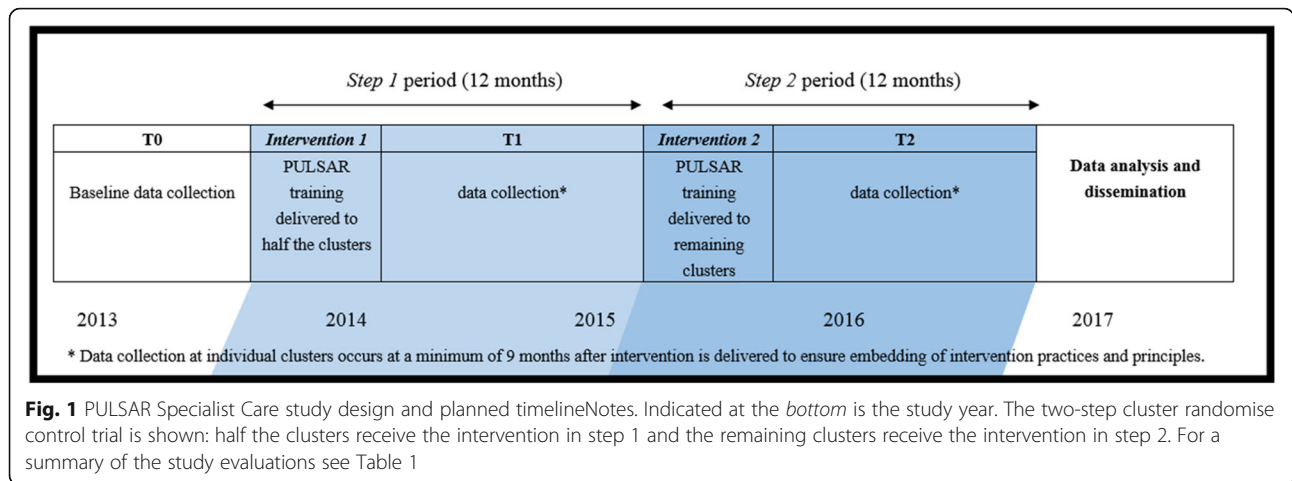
*Step 1* period (12 months)

*Step 2* period (12 months)

| T0 | *Intervention 1* | T1 | *Intervention 2* | T2 | |
|---|---|---|---|---|---|
| Baseline data collection | PULSAR training delivered to half the clusters | data collection* | PULSAR training delivered to remaining clusters | data collection* | **Data analysis and dissemination** |

2013 2014 2015 2016 2017

* Data collection at individual clusters occurs at a minimum of 9 months after intervention is delivered to ensure embedding of intervention practices and principles.

**Fig. 1** PULSAR Specialist Care study design and planned timelineNotes. Indicated at the *bottom* is the study year. The two-step cluster randomise control trial is shown: half the clusters receive the intervention in step 1 and the remaining clusters receive the intervention in step 2. For a summary of the study evaluations see Table 1